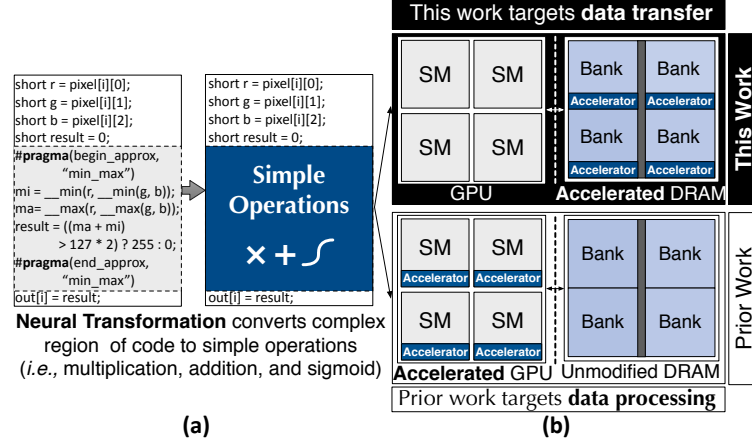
short r = pixel[i][0];
short g = pixel[i][1];
short b = pixel[i][2];
short result = 0;
#pragma(begin_approx, "min_max")
mi = __min(r, __min(g, b));
ma= __max(r, __max(g, b));
result = ((ma + mi) > 127 * 2) ? 255 : 0;
#pragma(end_approx, "min_max")
out[i] = result;

short r = pixel[i][0];
short g = pixel[i][1];
short b = pixel[i][2];
short result = 0;

Simple Operations
× + ∫

out[i] = result;

Neural Transformation converts complex region of code to simple operations (i.e., multiplication, addition, and sigmoid)

(a)

This work targets data transfer

SM SM
SM SM
GPU

Bank Bank
Accelerator Accelerator
Bank Bank
Accelerator Accelerator
Accelerated DRAM

This Work

SM SM
Accelerator Accelerator
SM SM
Accelerator Accelerator
Accelerated GPU

Bank Bank
Bank Bank
Unmodified DRAM

Prior Work

Prior work targets data processing

(b)